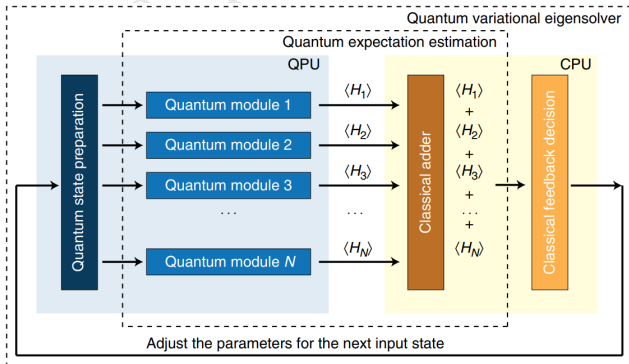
Quantum variational eigensolver

Quantum expectation estimation

QPU

CPU

Quantum state preparation

Quantum module 1

Quantum module 2

Quantum module 3

...

Quantum module $N$

$\langle H_1 \rangle$

$\langle H_2 \rangle$

$\langle H_3 \rangle$

...

$\langle H_N \rangle$

Classical adder

$\langle H_1 \rangle$
+
$\langle H_2 \rangle$
+
$\langle H_3 \rangle$
+
...
+
$\langle H_N \rangle$

Classical feedback decision

Adjust the parameters for the next input state